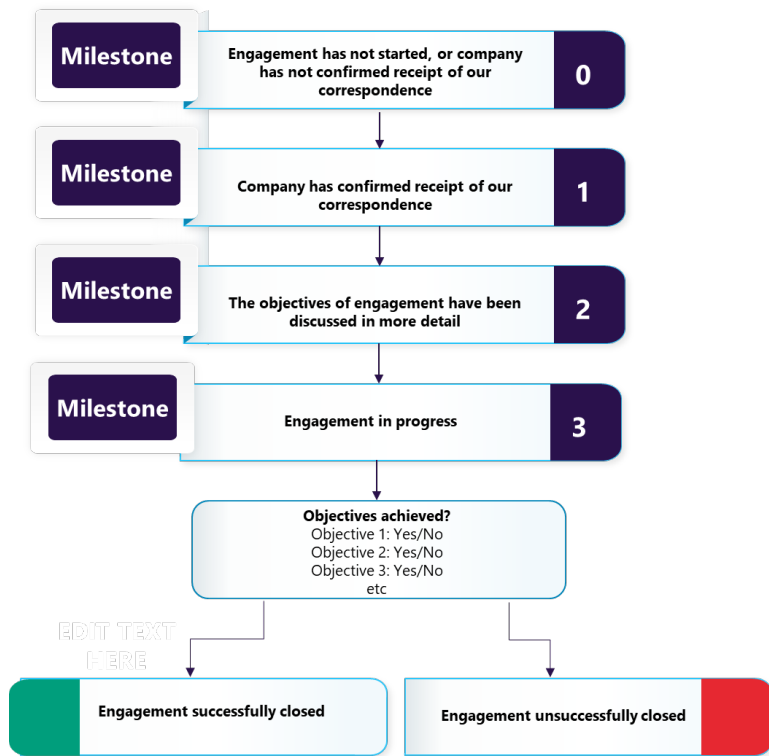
Milestone

Engagement has not started, or company has not confirmed receipt of our correspondence

0

Milestone

Company has confirmed receipt of our correspondence

1

Milestone

The objectives of engagement have been discussed in more detail

2

Milestone

Engagement in progress

3

Objectives achieved?
Objective 1: Yes/No
Objective 2: Yes/No
Objective 3: Yes/No
etc

EDIT TEXT HERE

Engagement successfully closed

Engagement unsuccessfully closed